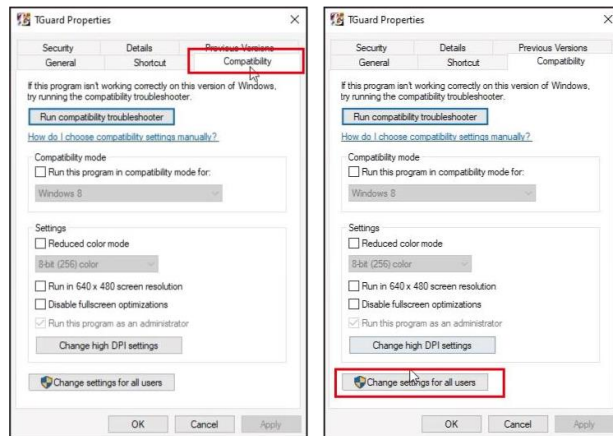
TGuard Properties

Security | Details | Previous Versions
General | Shortcut | Compatibility

If this program isn't working correctly on this version of Windows, try running the compatibility troubleshooter.

Run compatibility troubleshooter

How do I choose compatibility settings manually?

Compatibility mode
Run this program in compatibility mode for:
Windows 8

Settings
Reduced color mode
8-bit (256) color
Run in 640 x 480 screen resolution
Disable fullscreen optimizations
Run this program as an administrator
Change high DPI settings

Change settings for all users

OK | Cancel | Apply

TGuard Properties

Security | Details | Previous Versions
General | Shortcut | Compatibility

If this program isn't working correctly on this version of Windows, try running the compatibility troubleshooter.

Run compatibility troubleshooter

How do I choose compatibility settings manually?

Compatibility mode
Run this program in compatibility mode for:
Windows 8

Settings
Reduced color mode
8-bit (256) color
Run in 640 x 480 screen resolution
Disable fullscreen optimizations
Run this program as an administrator
Change high DPI settings

Change settings for all users

OK | Cancel | Apply